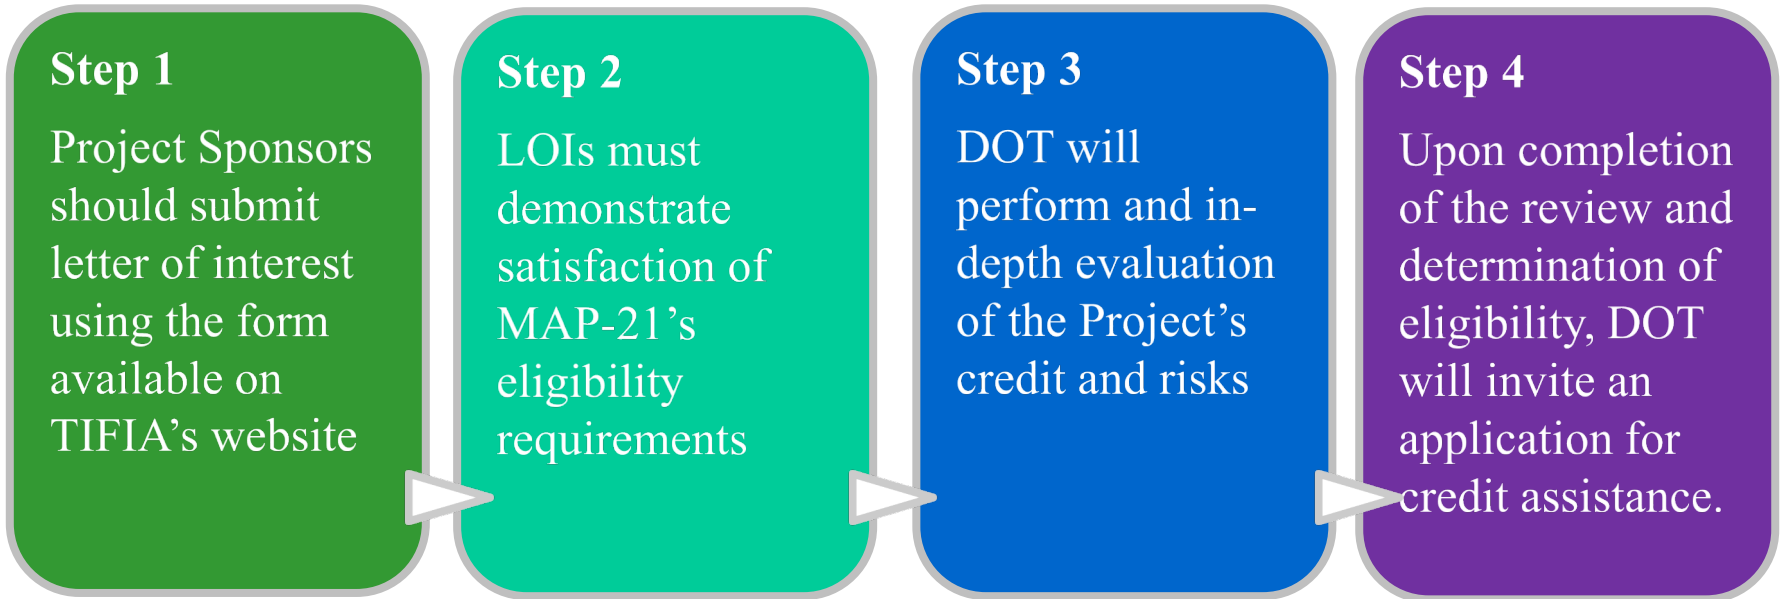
Step 1

Project Sponsors should submit letter of interest using the form available on TIFIA's website

Step 2

LOIs must demonstrate satisfaction of MAP-21's eligibility requirements

Step 3

DOT will perform and in-depth evaluation of the Project's credit and risks

Step 4

Upon completion of the review and determination of eligibility, DOT will invite an application for credit assistance.